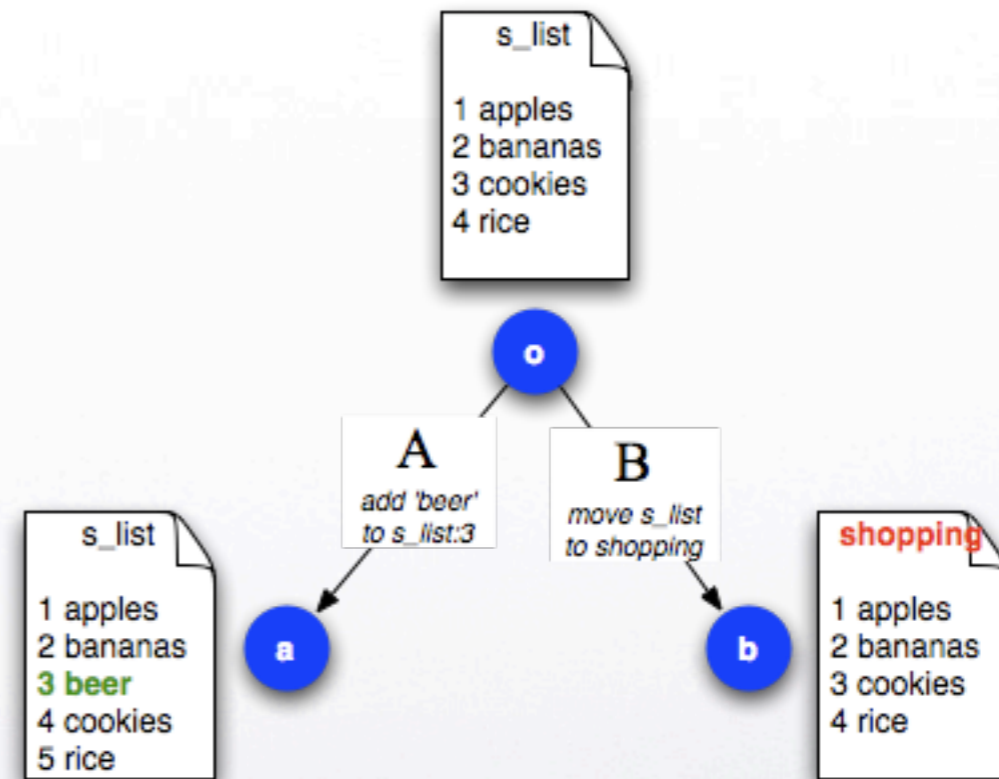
s_list

1 apples
2 bananas
3 cookies
4 rice

o

A
add 'beer' to s_list:3

B
move s_list to shopping

s_list

1 apples
2 bananas
3 beer
4 cookies
5 rice

a

b

shopping

1 apples
2 bananas
3 cookies
4 rice